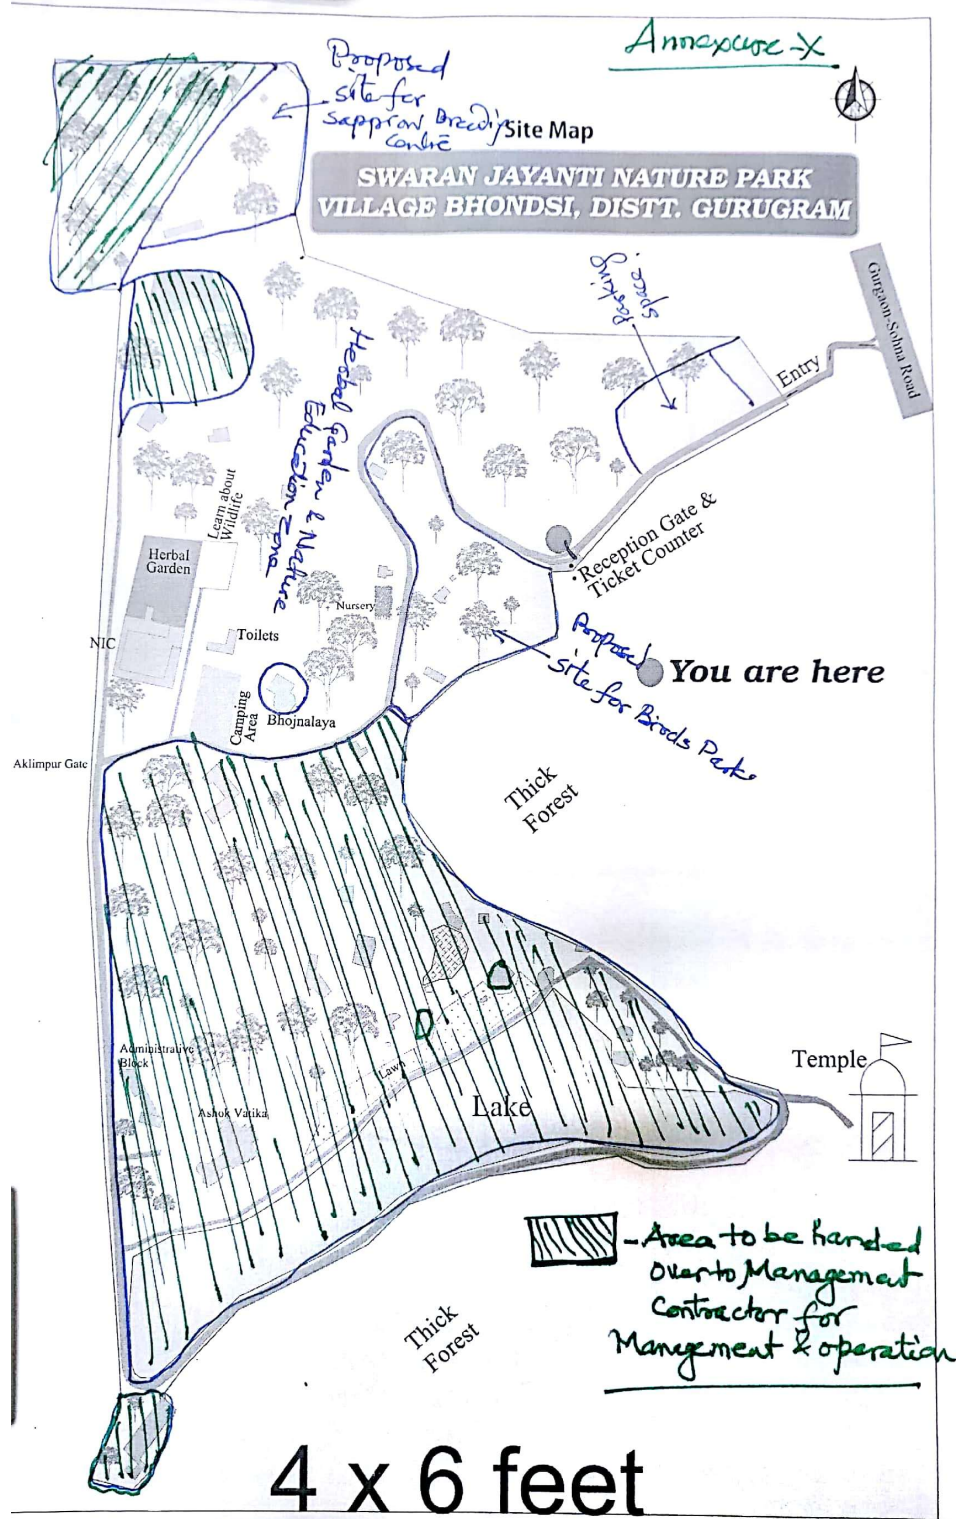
Annexure-X

Proposed site for Sapprow Breeding Centre

Site Map

SWARAN JAYANTI NATURE PARK
VILLAGE BHONDSI, DISTT. GURUGRAM

Parking space

Gurgaon-Sohna Road

Entry

Herbal Garden & Nature Education zone

Learn about Wildlife

Herbal Garden

Reception Gate & Ticket Counter

Nursery

Toilets

NIC

Proposed site for Birds Park

You are here

Camping Area

Bhojnalaya

Aklimpur Gate

Thick Forest

Administrative Block

Lawn

Temple

Ashok Vatika

Lake

- Area to be handed Over to Management Contractor for Management & operation

Thick Forest

4 x 6 feet